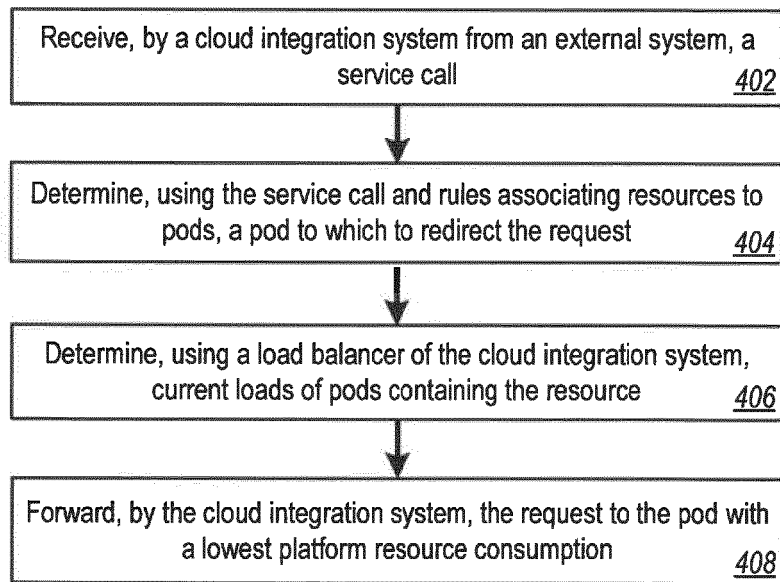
Receive, by a cloud integration system from an external system, a service call 402

Determine, using the service call and rules associating resources to pods, a pod to which to redirect the request 404

Determine, using a load balancer of the cloud integration system, current loads of pods containing the resource 406

Forward, by the cloud integration system, the request to the pod with a lowest platform resource consumption 408